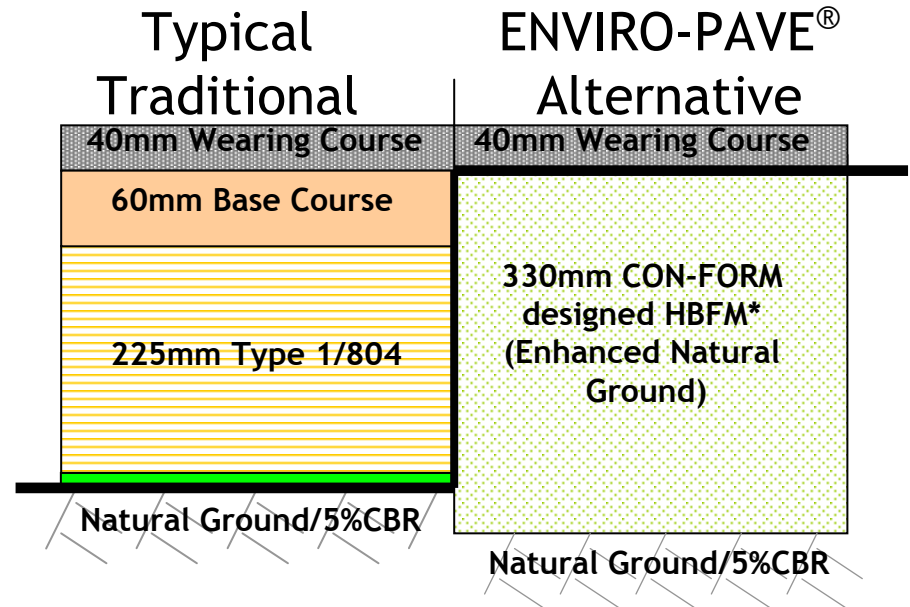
Typical Traditional

ENVIRO-PAVE® Alternative

40mm Wearing Course

60mm Base Course

225mm Type 1/804

Natural Ground/5%CBR

40mm Wearing Course

330mm CON-FORM designed HBFM* (Enhanced Natural Ground)

Natural Ground/5%CBR